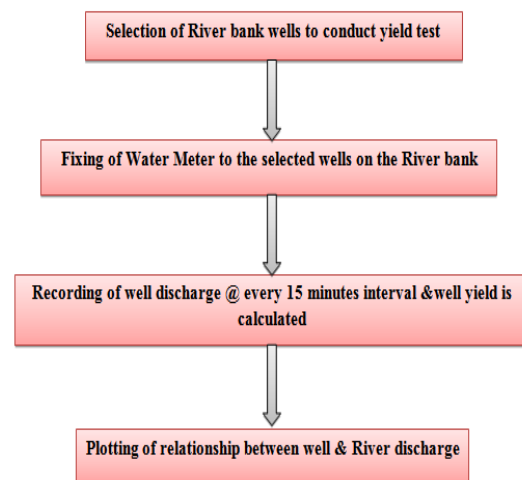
Selection of River bank wells to conduct yield test

Fixing of Water Meter to the selected wells on the River bank

Recording of well discharge @ every 15 minutes interval &well yield is calculated

Plotting of relationship between well & River discharge